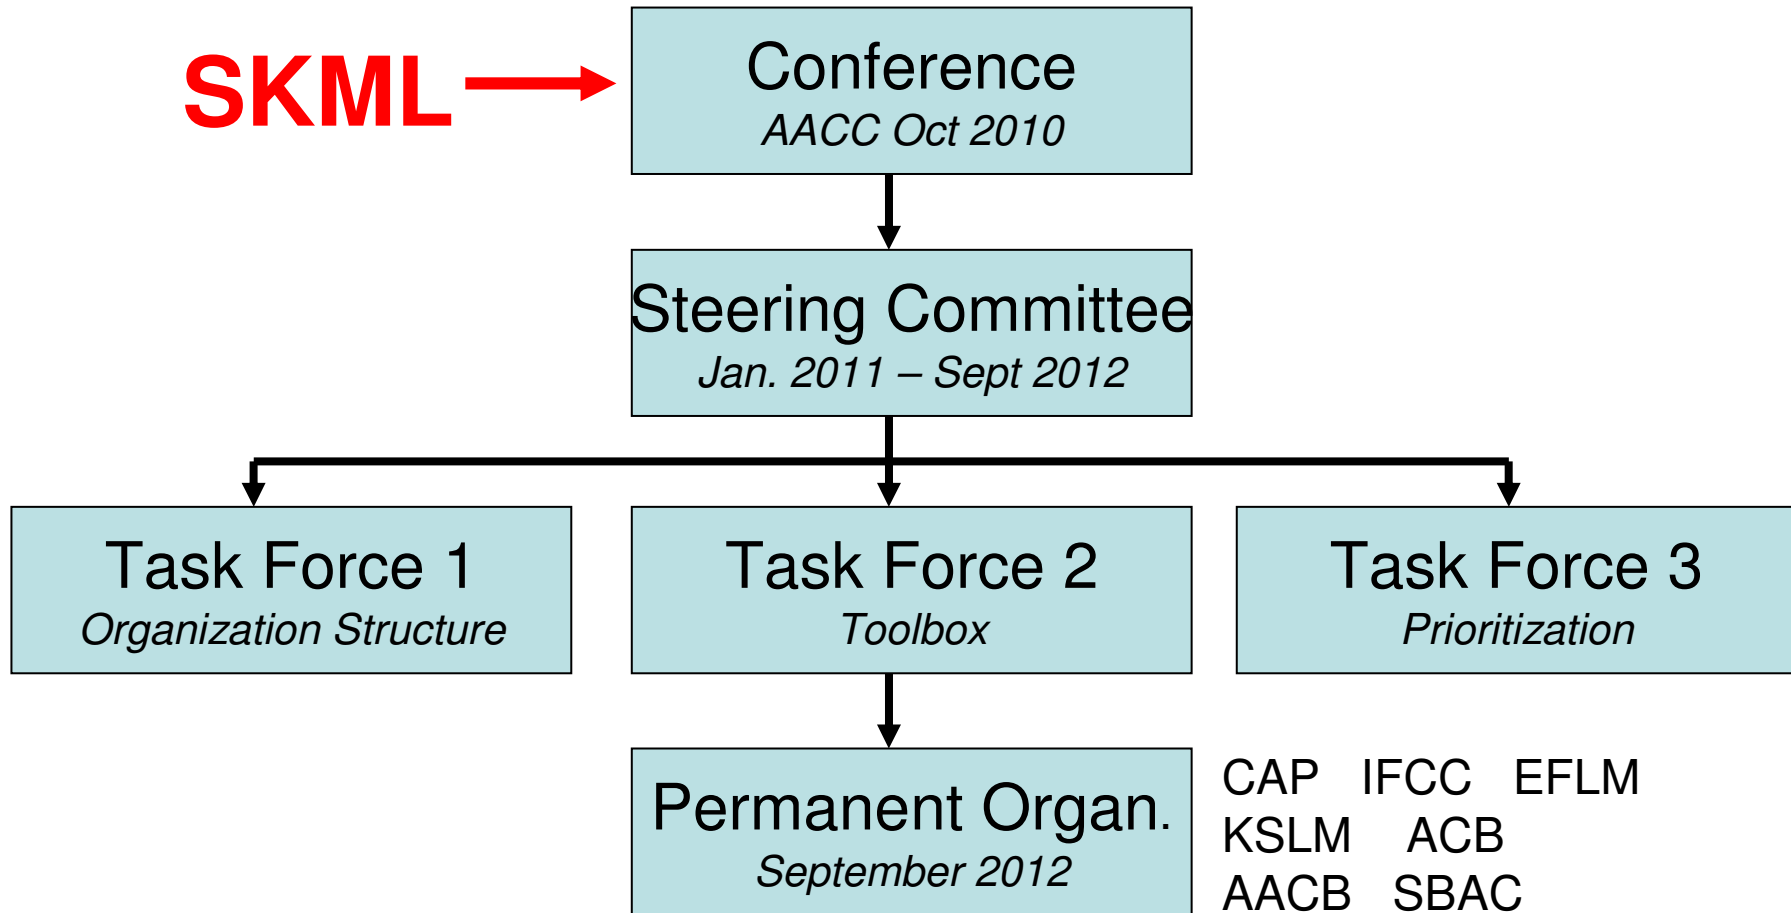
SKML

Conference
AACC Oct 2010

Steering Committee
Jan. 2011 – Sept 2012

Task Force 1
Organization Structure

Task Force 2
Toolbox

Task Force 3
Prioritization

Permanent Organ.
September 2012

CAP IFCC EFLM
KSLM ACB
AACB SBAC